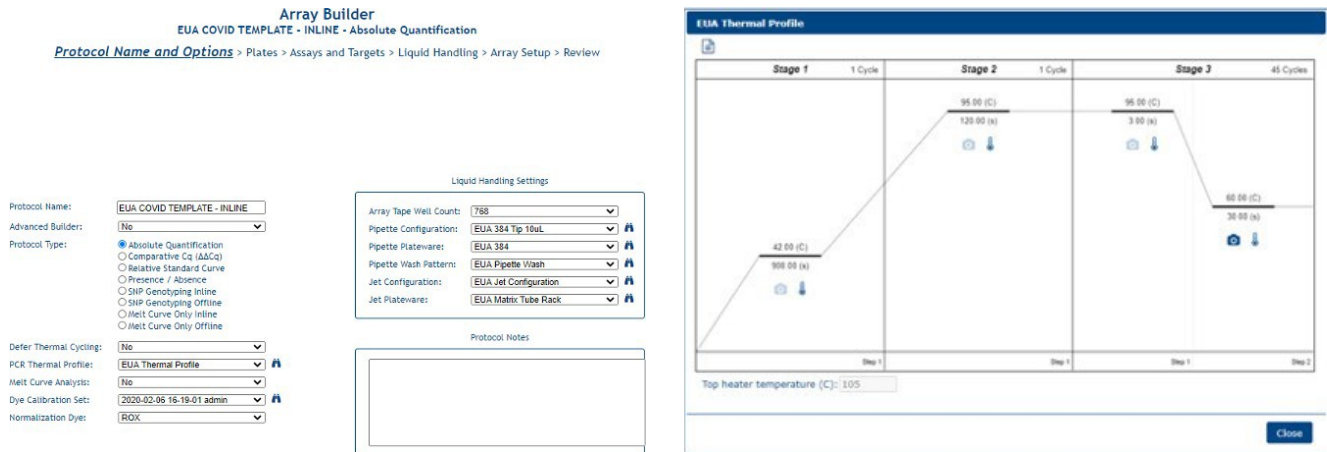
Array Builder
EUA COVID TEMPLATE - INLINE - Absolute Quantification

Protocol Name and Options > Plates > Assays and Targets > Liquid Handling > Array Setup > Review

Protocol Name: EUA COVID TEMPLATE - INLINE
Advanced Builder: No
Protocol Type: Absolute Quantification
Comparative Cq (ΔΔCq)
Relative Standard Curve
Presence / Absence
SNP Genotyping Inline
SNP Genotyping Offline
Melt Curve Only Inline
Melt Curve Only Offline
Defer Thermal Cycling: No
PCR Thermal Profile: EUA Thermal Profile
Melt Curve Analysis: No
Dye Calibration Set: 2020-02-06 16-19-01 admin
Normalization Dye: ROX

Liquid Handling Settings
Array Tape Well Count: 768
Pipette Configuration: EUA 384 Tip 10uL
Pipette Plateware: EUA 384
Pipette Wash Pattern: EUA Pipette Wash
Jet Configuration: EUA Jet Configuration
Jet Plateware: EUA Matrix Tube Rack

Protocol Notes

EUA Thermal Profile

| Stage 1 1 Cycle | Stage 2 1 Cycle | Stage 3 45 Cycles |
|---|---|---|
| 42.00 (C) 900.00 (s) | 95.00 (C) 120.00 (s) | 95.00 (C) 3.00 (s) 60.00 (C) 30.00 (s) |
| Step 1 | Step 1 | Step 1 Step 2 |

Top heater temperature (C): 105

Close